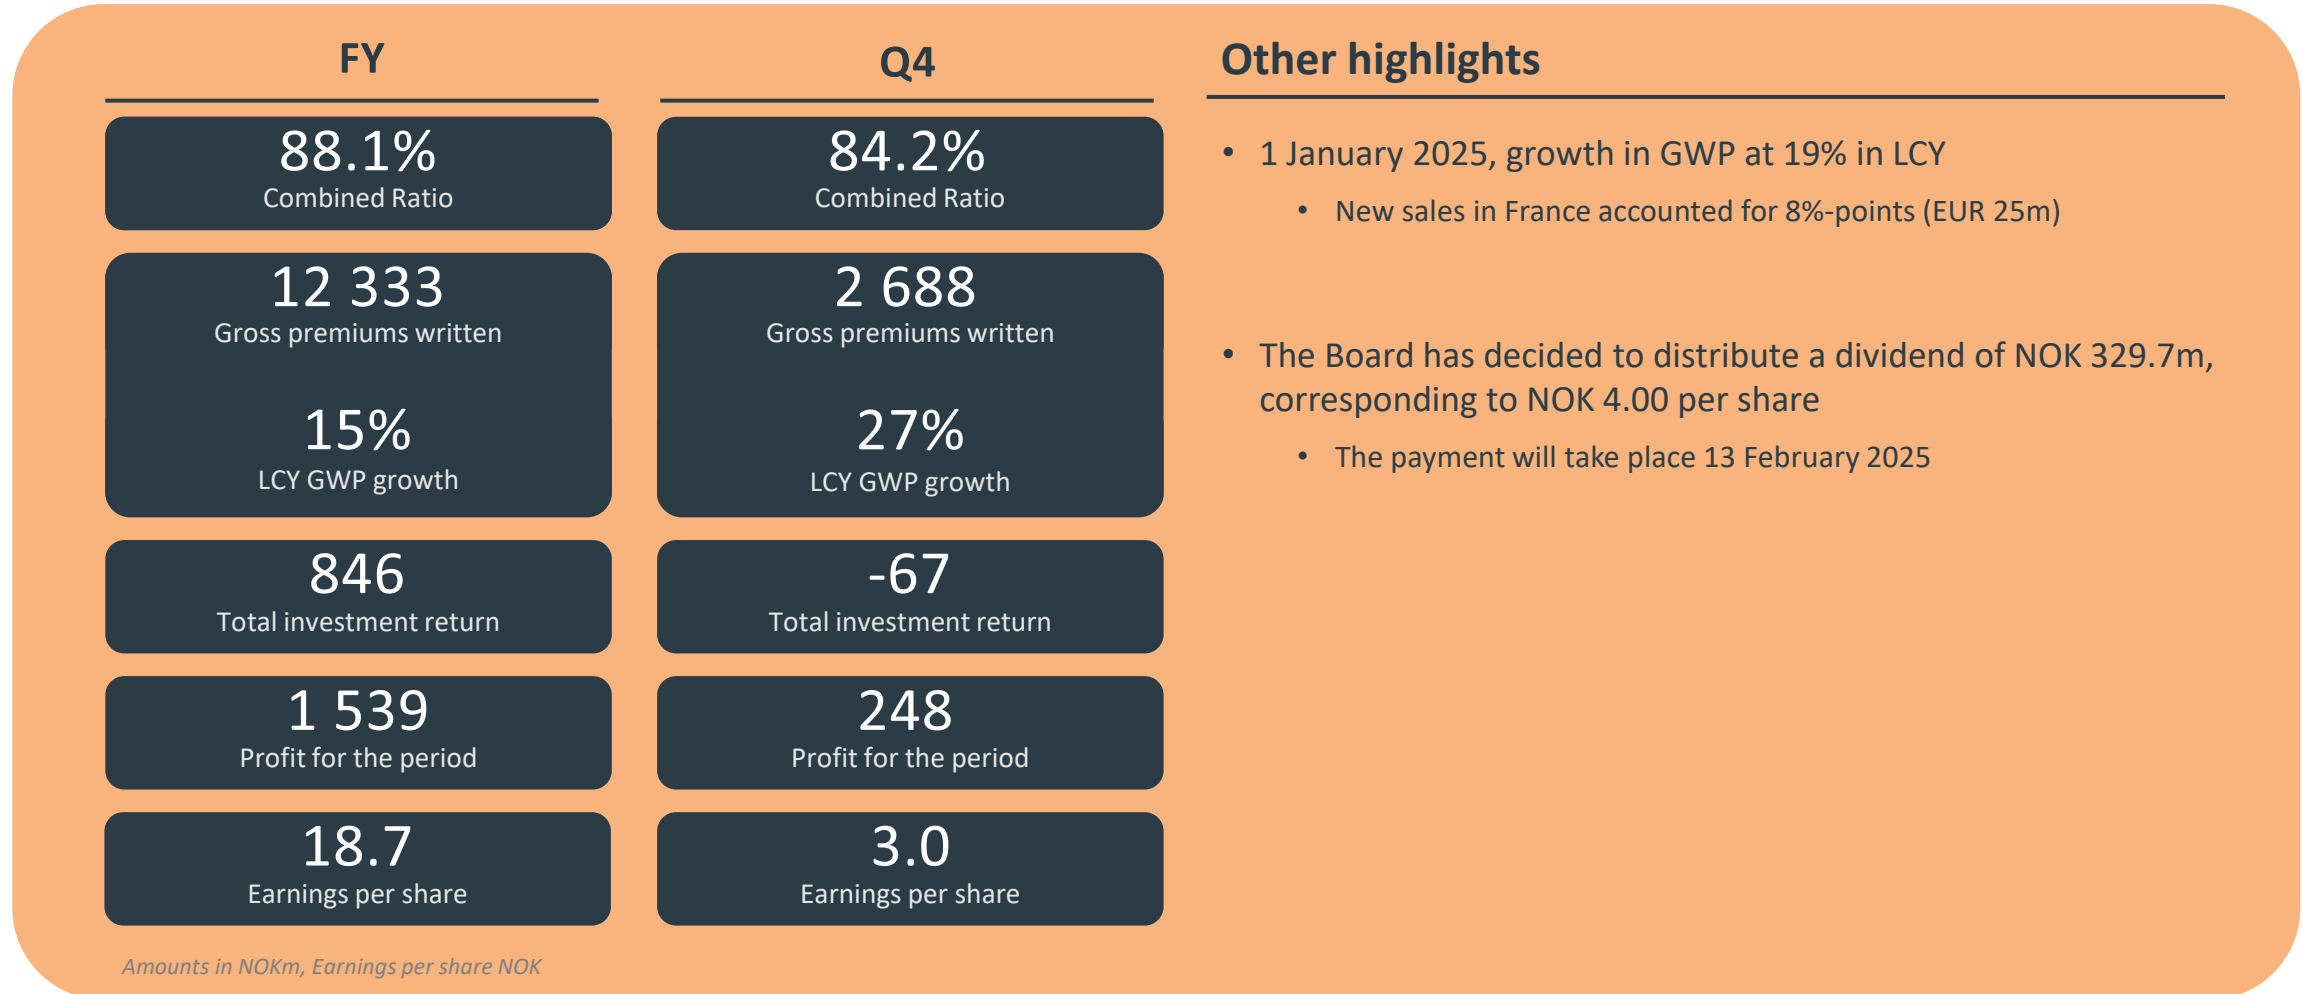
FY

88.1%
Combined Ratio

12 333
Gross premiums written

15%
LCY GWP growth

846
Total investment return

1 539
Profit for the period

18.7
Earnings per share

Q4

84.2%
Combined Ratio

2 688
Gross premiums written

27%
LCY GWP growth

-67
Total investment return

248
Profit for the period

3.0
Earnings per share

Other highlights

• 1 January 2025, growth in GWP at 19% in LCY
  • New sales in France accounted for 8%-points (EUR 25m)

• The Board has decided to distribute a dividend of NOK 329.7m, corresponding to NOK 4.00 per share
  • The payment will take place 13 February 2025

Amounts in NOKm, Earnings per share NOK